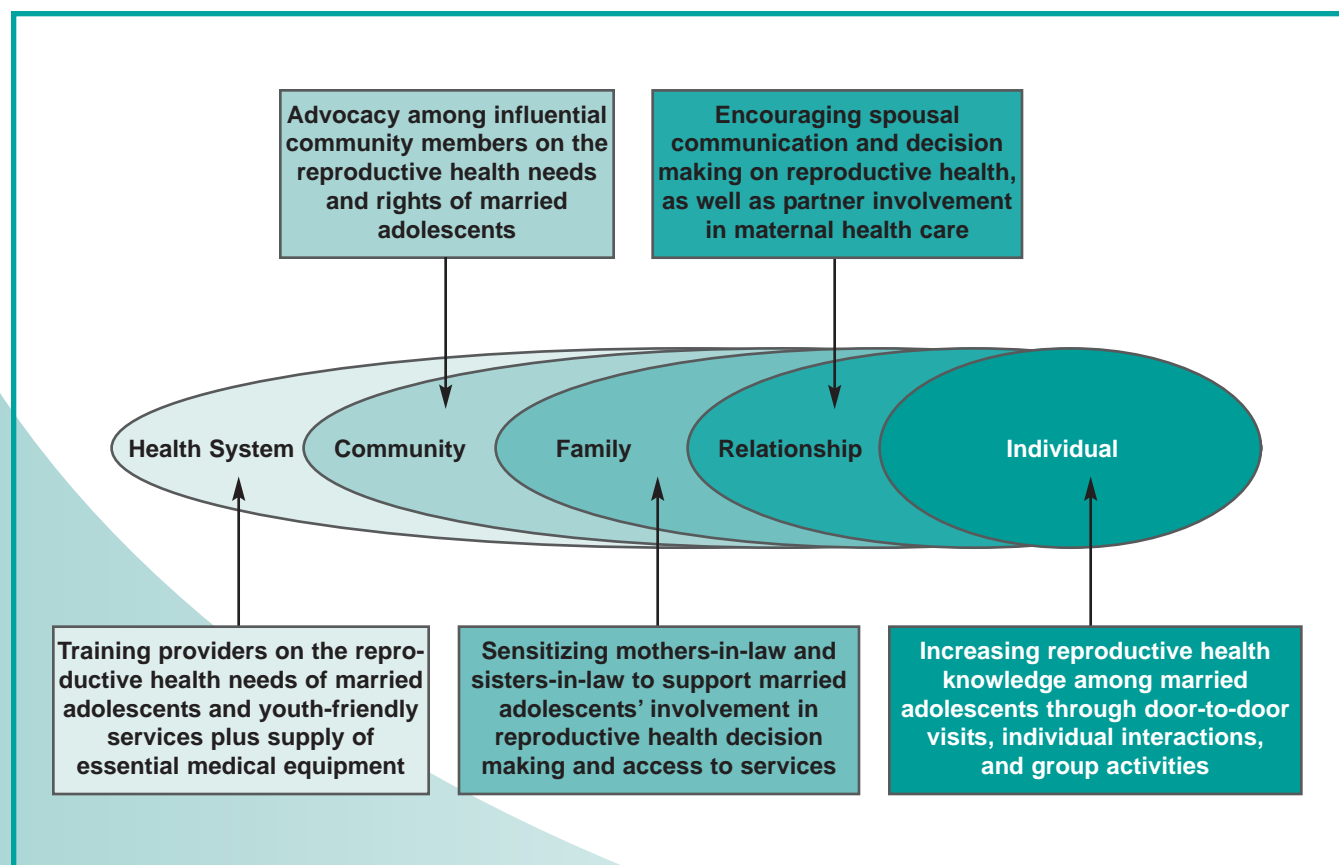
Advocacy among influential community members on the reproductive health needs and rights of married adolescents

Encouraging spousal communication and decision making on reproductive health, as well as partner involvement in maternal health care

Health System

Community

Family

Relationship

Individual

Training providers on the reproductive health needs of married adolescents and youth-friendly services plus supply of essential medical equipment

Sensitizing mothers-in-law and sisters-in-law to support married adolescents' involvement in reproductive health decision making and access to services

Increasing reproductive health knowledge among married adolescents through door-to-door visits, individual interactions, and group activities